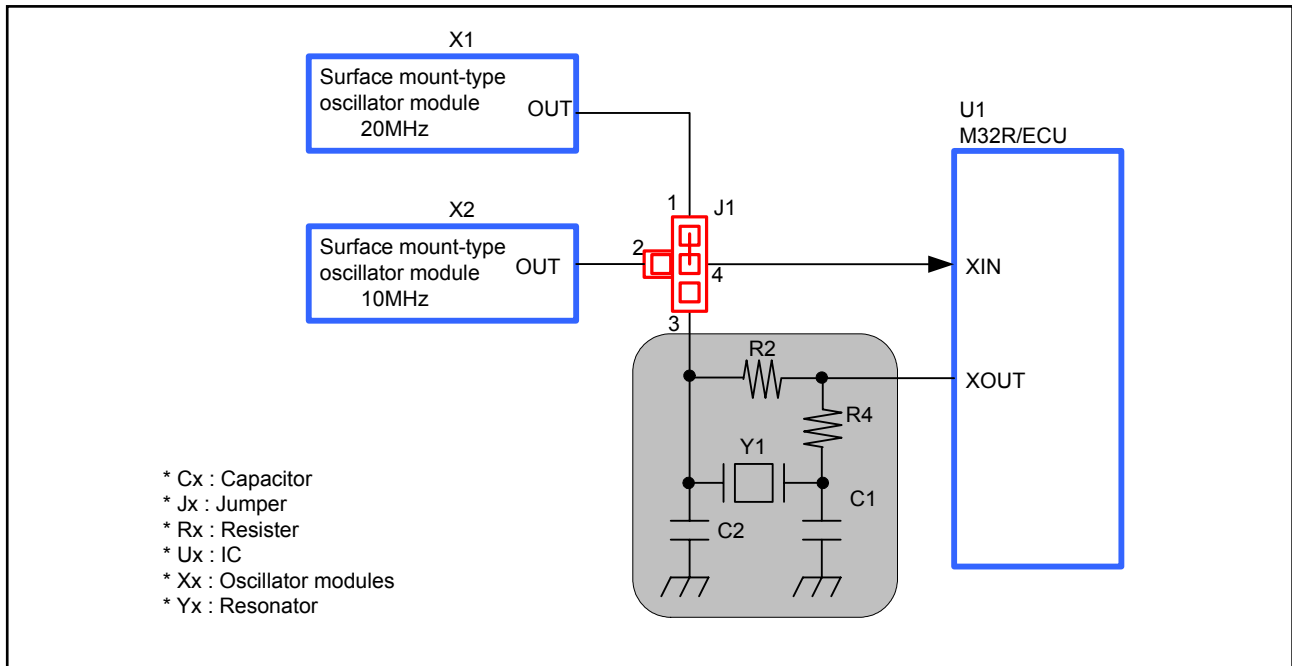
X1

Surface mount-type oscillator module 20MHz

OUT

X2

Surface mount-type oscillator module 10MHz

OUT

1
J1
2
4
3

U1
M32R/ECU

XIN

XOUT

R2

R4

Y1

C1

C2

* Cx : Capacitor
* Jx : Jumper
* Rx : Resister
* Ux : IC
* Xx : Oscillator modules
* Yx : Resonator